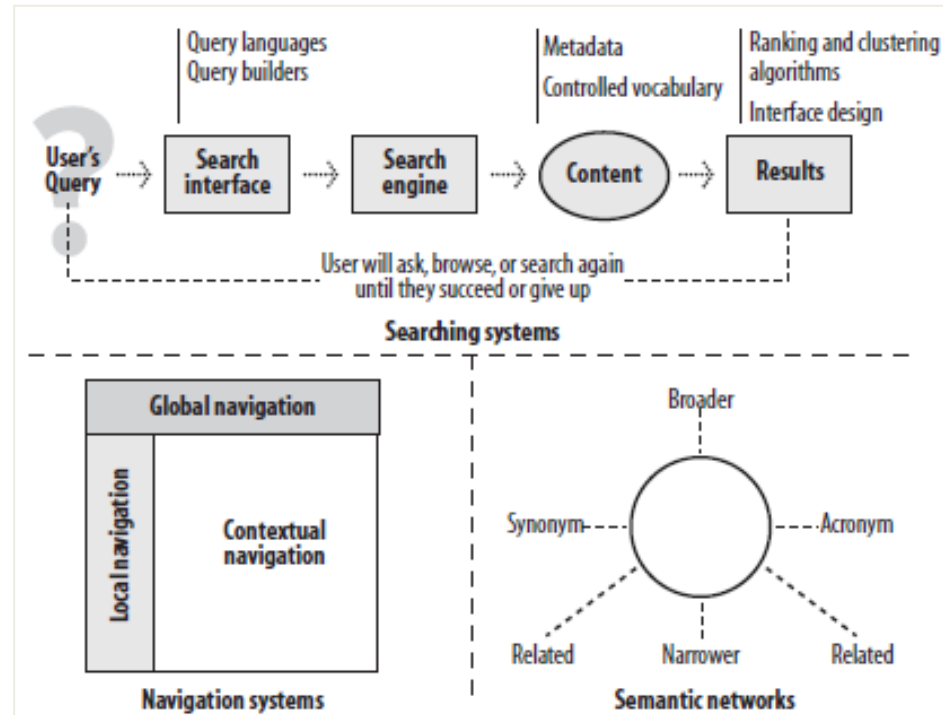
Query languages
Query builders

Metadata
Controlled vocabulary

Ranking and clustering algorithms
Interface design

User's Query

Search interface

Search engine

Content

Results

User will ask, browse, or search again until they succeed or give up

Searching systems

Global navigation

Local navigation

Contextual navigation

Navigation systems

Broader

Synonym

Acronym

Related

Narrower

Related

Semantic networks